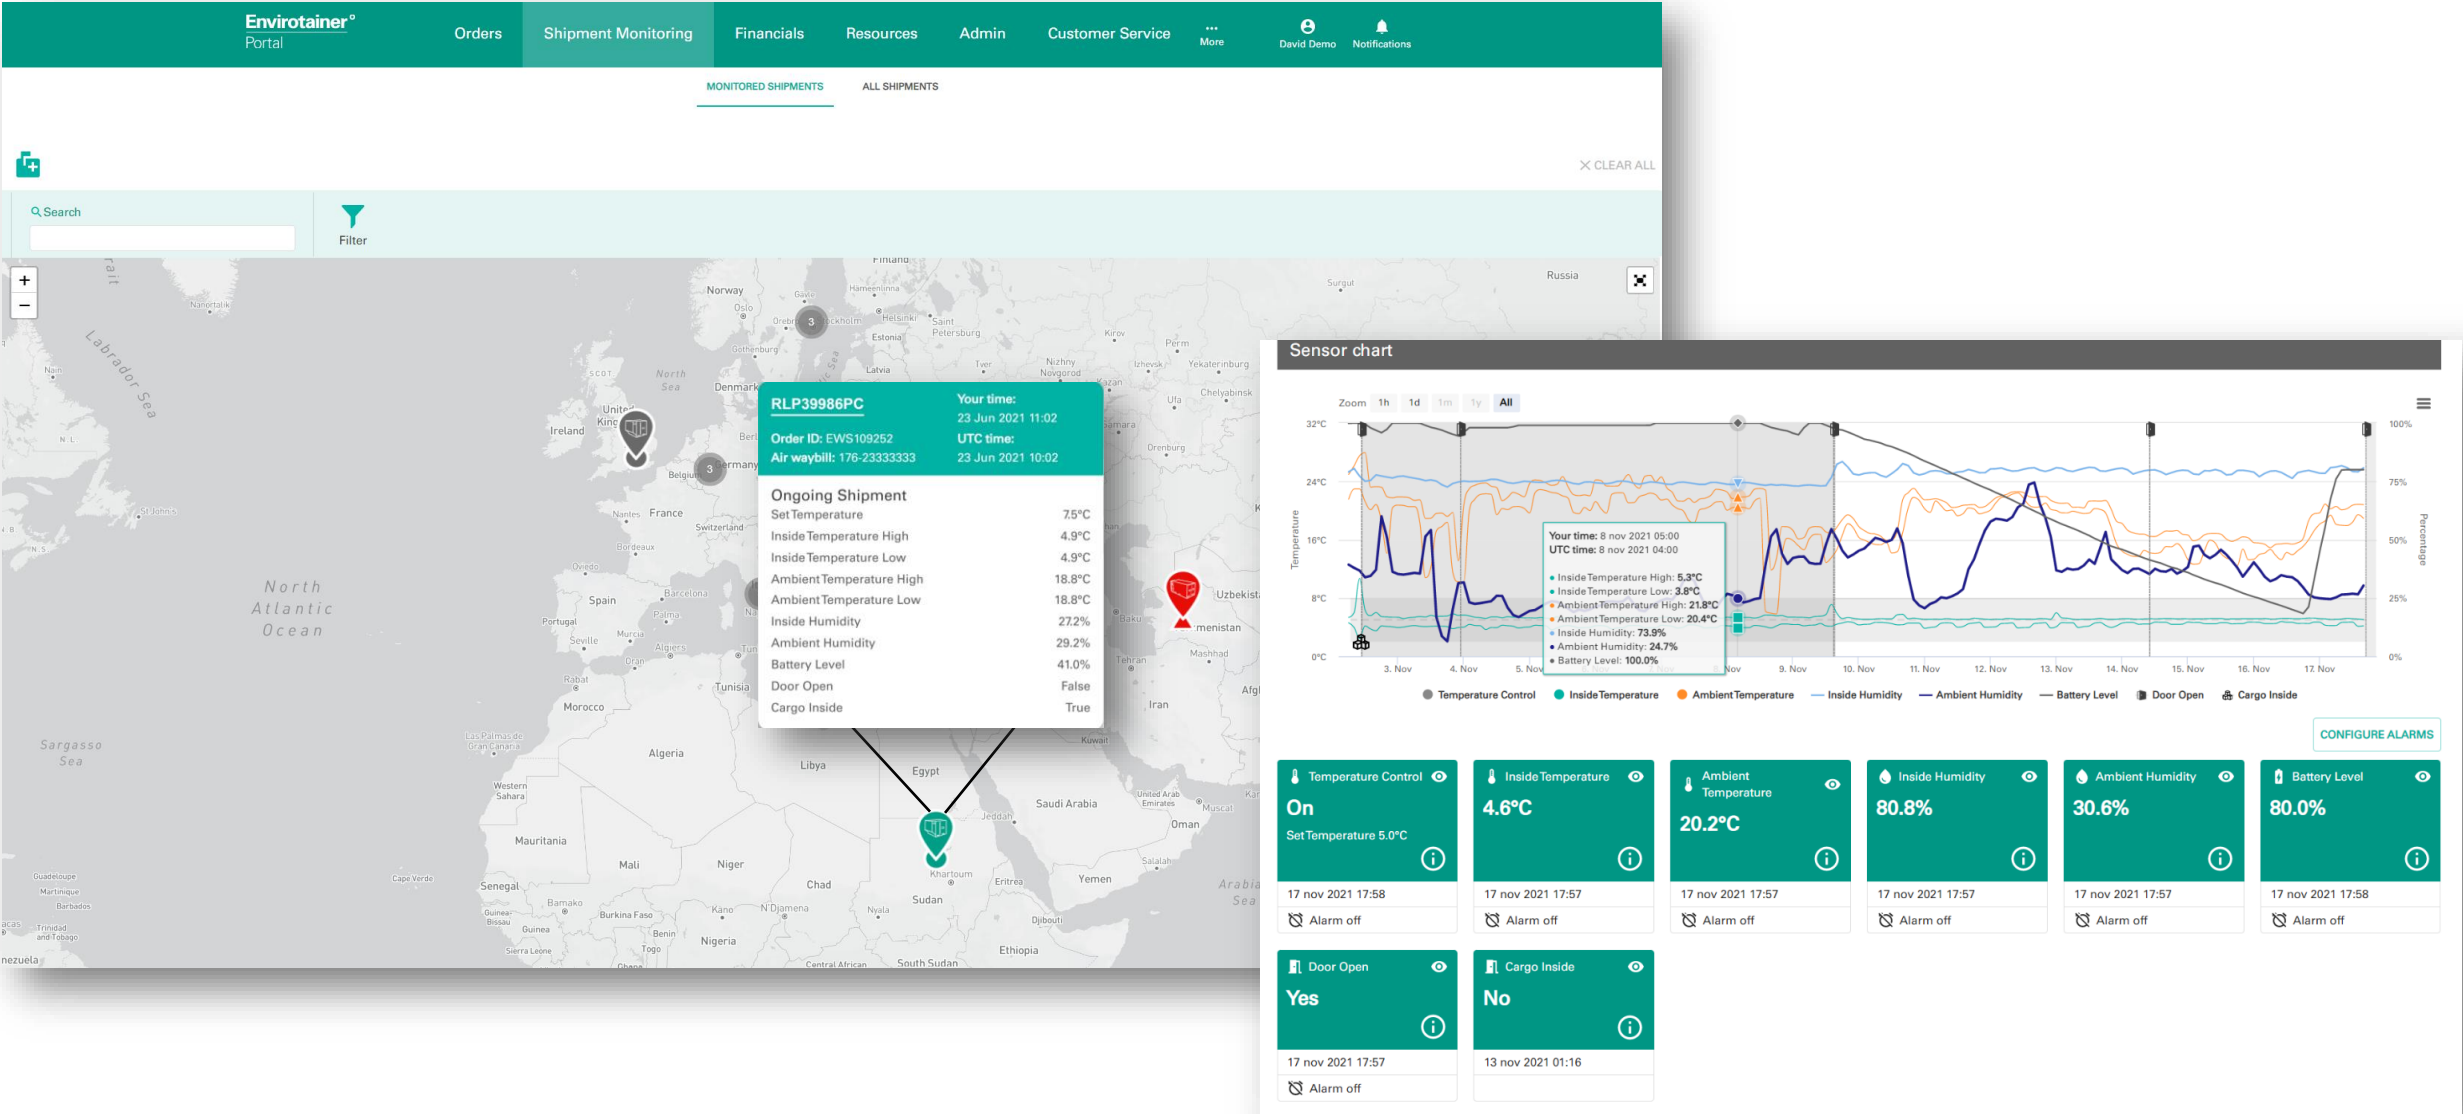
Envirotainer®
Portal

Orders | Shipment Monitoring | Financials | Resources | Admin | Customer Service | More | David Demo | Notifications

MONITORED SHIPMENTS | ALL SHIPMENTS

CLEAR ALL

Search

Filter

+
−

RLP39986PC
Order ID: EWS109252
Air waybill: 176-23333333

Your time:
23 Jun 2021 11:02
UTC time:
23 Jun 2021 10:02

Ongoing Shipment

| | |
|---|---|
| Set Temperature | 7.5°C |
| Inside Temperature High | 4.9°C |
| Inside Temperature Low | 4.9°C |
| Ambient Temperature High | 18.8°C |
| Ambient Temperature Low | 18.8°C |
| Inside Humidity | 27.2% |
| Ambient Humidity | 29.2% |
| Battery Level | 41.0% |
| Door Open | False |
| Cargo Inside | True |

Russia, Norway, Finland, Oslo, Helsinki, Saint Petersburg, Estonia, Latvia, Denmark, United Kingdom, Ireland, Belgium, Germany, France, Switzerland, Spain, Portugal, Morocco, Algeria, Libya, Egypt, Tunisia, North Atlantic Ocean, Labrador Sea, Sargasso Sea, Mauritania, Mali, Niger, Chad, Sudan, Nigeria, Senegal, Saudi Arabia, Oman, Yemen, Eritrea, Ethiopia, Iran, Kuwait, Tehran, Mashhad, Kartoum, South Sudan, Western Sahara, Burkina Faso, Guinea, Benin, Togo, Uzbekistan, Turkmenistan

Sensor chart

Zoom 1h 1d 1m 1y All

32°C
24°C
16°C
8°C
0°C
Temperature

100%
75%
50%
25%
0%
Percentage

Your time: 8 nov 2021 05:00
UTC time: 8 nov 2021 04:00
• Inside Temperature High: 5.3°C
• Inside Temperature Low: 3.8°C
• Ambient Temperature High: 21.8°C
• Ambient Temperature Low: 20.4°C
• Inside Humidity: 73.9%
• Ambient Humidity: 24.7%
• Battery Level: 100.0%

3. Nov 4. Nov 5. Nov 8. Nov 9. Nov 10. Nov 11. Nov 12. Nov 13. Nov 14. Nov 15. Nov 16. Nov 17. Nov

Temperature Control | Inside Temperature | Ambient Temperature | Inside Humidity | Ambient Humidity | Battery Level | Door Open | Cargo Inside

CONFIGURE ALARMS

Temperature Control
On
Set Temperature 5.0°C
17 nov 2021 17:58
Alarm off

Inside Temperature
4.6°C
17 nov 2021 17:57
Alarm off

Ambient Temperature
20.2°C
17 nov 2021 17:57
Alarm off

Inside Humidity
80.8%
17 nov 2021 17:57
Alarm off

Ambient Humidity
30.6%
17 nov 2021 17:57
Alarm off

Battery Level
80.0%
17 nov 2021 17:58
Alarm off

Door Open
Yes
17 nov 2021 17:57
Alarm off

Cargo Inside
No
13 nov 2021 01:16